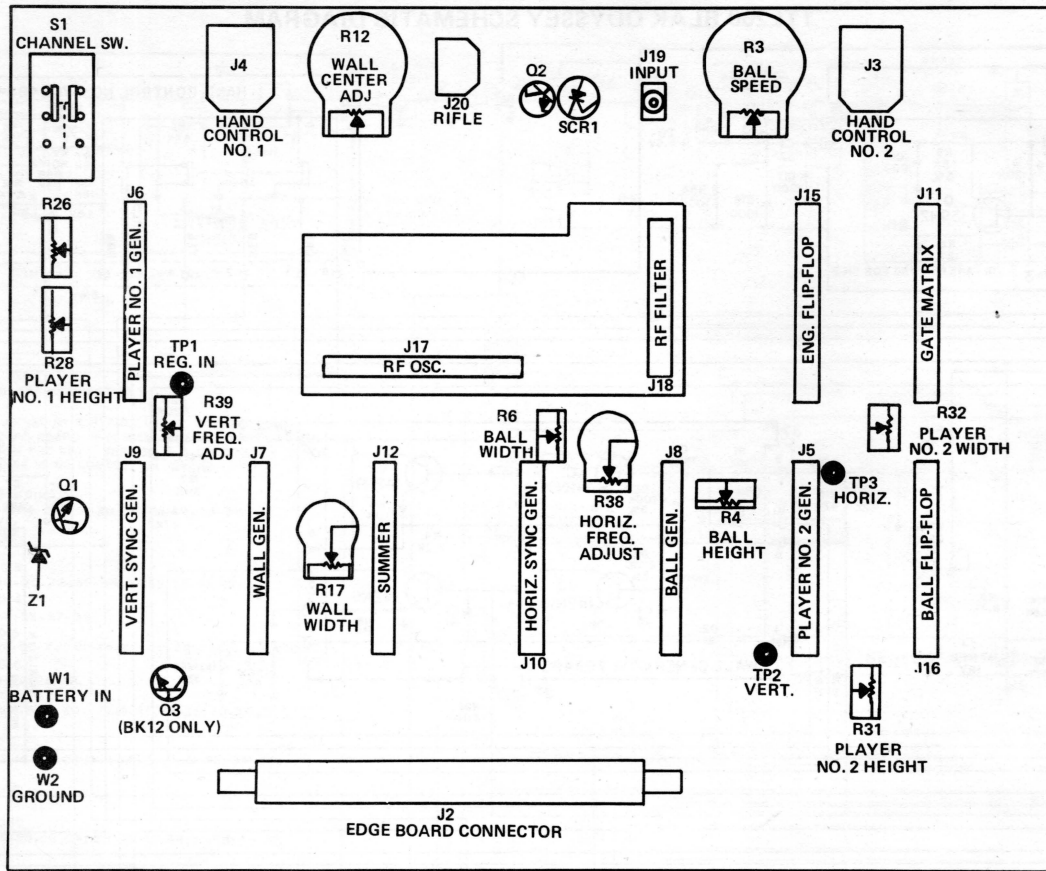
S1
CHANNEL SW.

J4

HAND CONTROL NO. 1

R12
WALL CENTER ADJ

J20
RIFLE

Q2

SCR1

J19
INPUT

R3
BALL SPEED

J3

HAND CONTROL NO. 2

J6

PLAYER NO. 1 GEN.

R26

R28
PLAYER NO. 1 HEIGHT

TP1
REG. IN

R39
VERT FREQ. ADJ

J17
RF OSC.

RF FILTER

J18

J15

ENG. FLIP-FLOP

J11

GATE MATRIX

R32
PLAYER NO. 2 WIDTH

J9

VERT. SYNC GEN.

J7

WALL GEN.

J12

SUMMER

R17
WALL WIDTH

R6
BALL WIDTH

HORIZ. SYNC GEN.

J10

R38
HORIZ. FREQ. ADJUST

J8

BALL GEN.

R4
BALL HEIGHT

J5

PLAYER NO. 2 GEN.

TP3
HORIZ.

BALL FLIP-FLOP

J16

Q1

Z1

W1
BATTERY IN

W2
GROUND

Q3
(BK12 ONLY)

TP2
VERT.

R31
PLAYER NO. 2 HEIGHT

J2
EDGE BOARD CONNECTOR